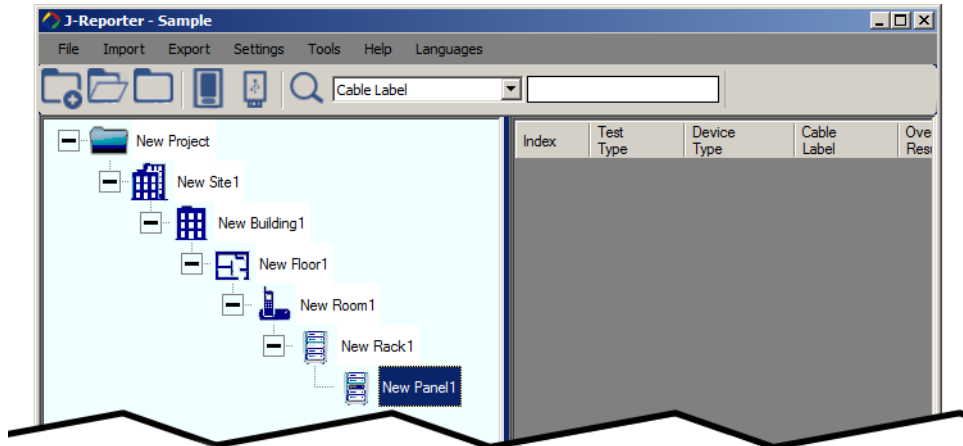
J-Reporter - Sample

File Import Export Settings Tools Help Languages

Cable Label

New Project
New Site1
New Building1
New Floor1
New Room1
New Rack1
New Panel1

| Index | Test Type | Device Type | Cable Label | Ove Resu |
|---|---|---|---|---|